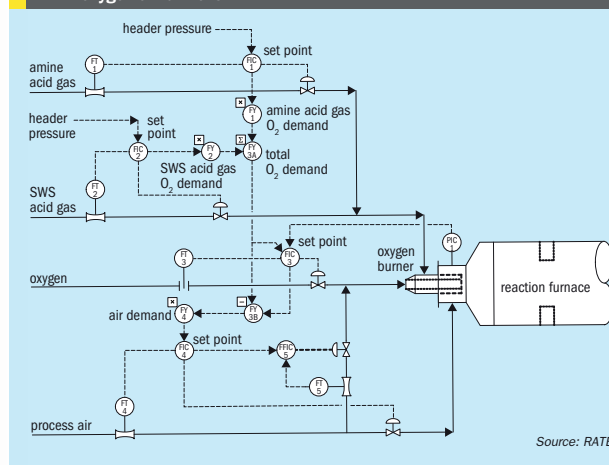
header pressure

set point

amine acid gas

FT 1

FIC 1

FY 1

amine acid gas $O_2$ demand

header pressure

set point

FIC 2

FY 2

FY 3A

total $O_2$ demand

SWS acid gas $O_2$ demand

FT 2

SWS acid gas

set point

FT 3

FIC 3

PIC 1

oxygen burner

oxygen

reaction furnace

FY 4

FY 3B

air demand

set point

FIC 4

FFIC 5

FT 5

FT 4

process air

Source: RATE